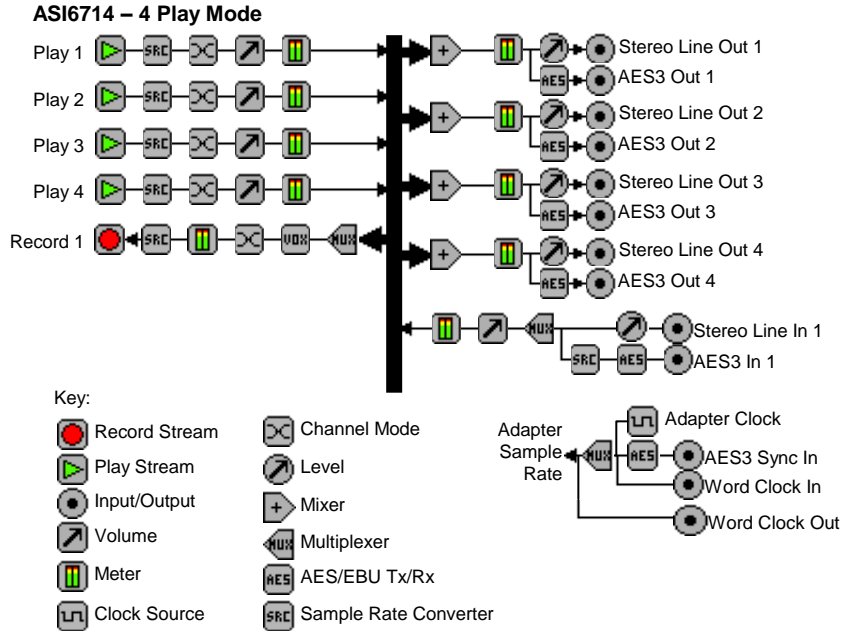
ASI6714 – 4 Play Mode

Play 1 SRC
Play 2 SRC
Play 3 SRC
Play 4 SRC
Record 1 SRC VOX MUX

+ Stereo Line Out 1
AES AES3 Out 1
+ Stereo Line Out 2
AES AES3 Out 2
+ Stereo Line Out 3
AES AES3 Out 3
+ Stereo Line Out 4
AES AES3 Out 4

MUX Stereo Line In 1
SRC AES AES3 In 1

Key:
Record Stream
Play Stream
Input/Output
Volume
Meter
Clock Source
Channel Mode
Level
+ Mixer
MUX Multiplexer
AES AES/EBU Tx/Rx
SRC Sample Rate Converter

Adapter Sample Rate MUX
Adapter Clock
AES AES3 Sync In
Word Clock In
Word Clock Out